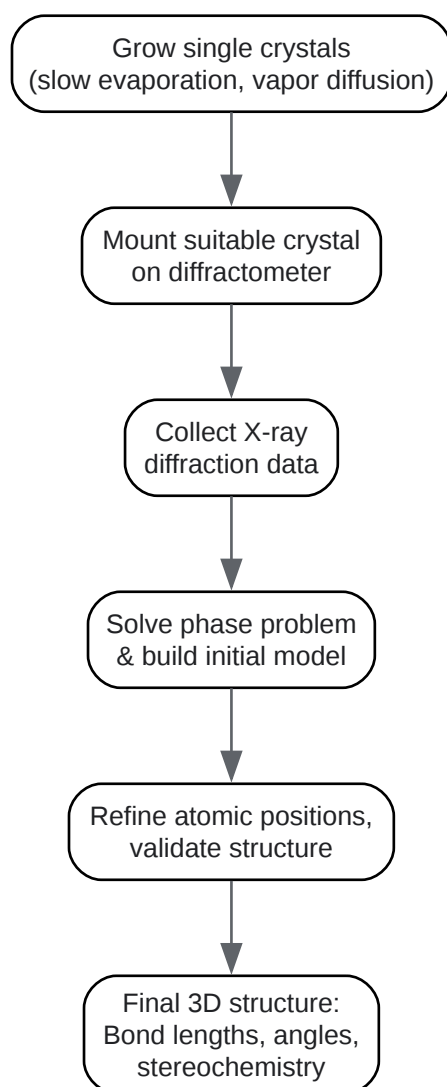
Grow single crystals
(slow evaporation, vapor diffusion)

Mount suitable crystal
on diffractometer

Collect X-ray
diffraction data

Solve phase problem
& build initial model

Refine atomic positions,
validate structure

Final 3D structure:
Bond lengths, angles,
stereochemistry